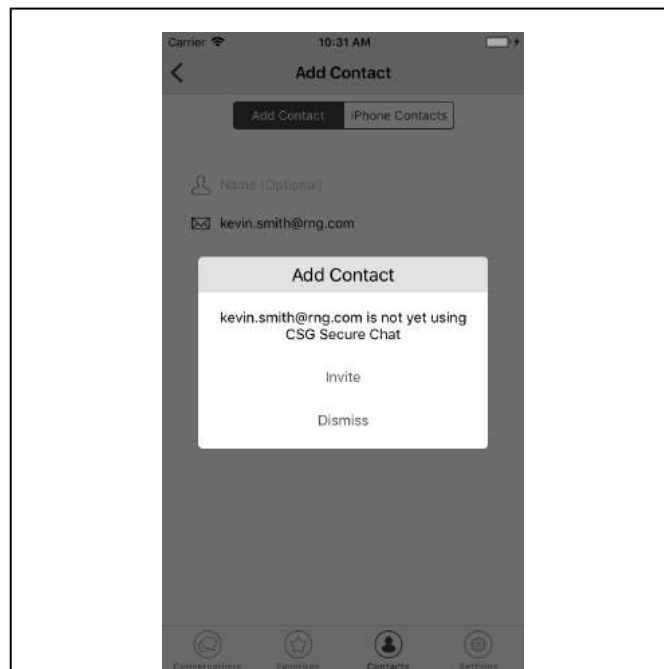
Carrier
10:31 AM
Add Contact
Add Contact
iPhone Contacts
Name (Optional)
kevin.smith@rng.com

Add Contact
kevin.smith@rng.com is not yet using CSG Secure Chat
Invite
Dismiss

Conversations
Favorites
Contacts
Settings